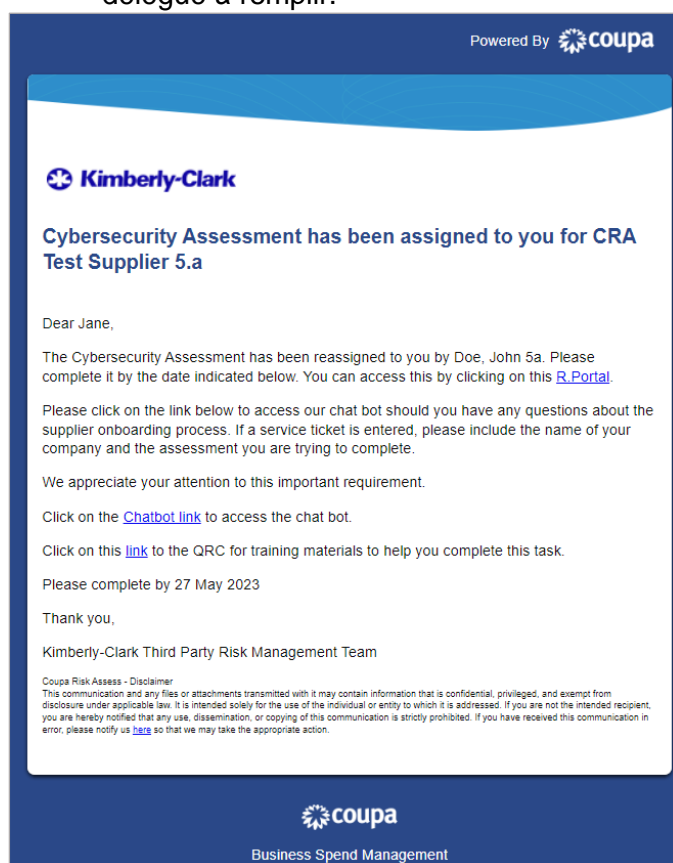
délégué à remplir.

Powered By coupa

Kimberly-Clark

Cybersecurity Assessment has been assigned to you for CRA Test Supplier 5.a

Dear Jane,

The Cybersecurity Assessment has been reassigned to you by Doe, John 5a. Please complete it by the date indicated below. You can access this by clicking on this R.Portal.

Please click on the link below to access our chat bot should you have any questions about the supplier onboarding process. If a service ticket is entered, please include the name of your company and the assessment you are trying to complete.

We appreciate your attention to this important requirement.

Click on the Chatbot link to access the chat bot.

Click on this link to the QRC for training materials to help you complete this task.

Please complete by 27 May 2023

Thank you,

Kimberly-Clark Third Party Risk Management Team

Coupa Risk Assess - Disclaimer
This communication and any files or attachments transmitted with it may contain information that is confidential, privileged, and exempt from disclosure under applicable law. It is intended solely for the use of the individual or entity to which it is addressed. If you are not the intended recipient, you are hereby notified that any use, dissemination, or copying of this communication is strictly prohibited. If you have received this communication in error, please notify us here so that we may take the appropriate action.

coupa

Business Spend Management